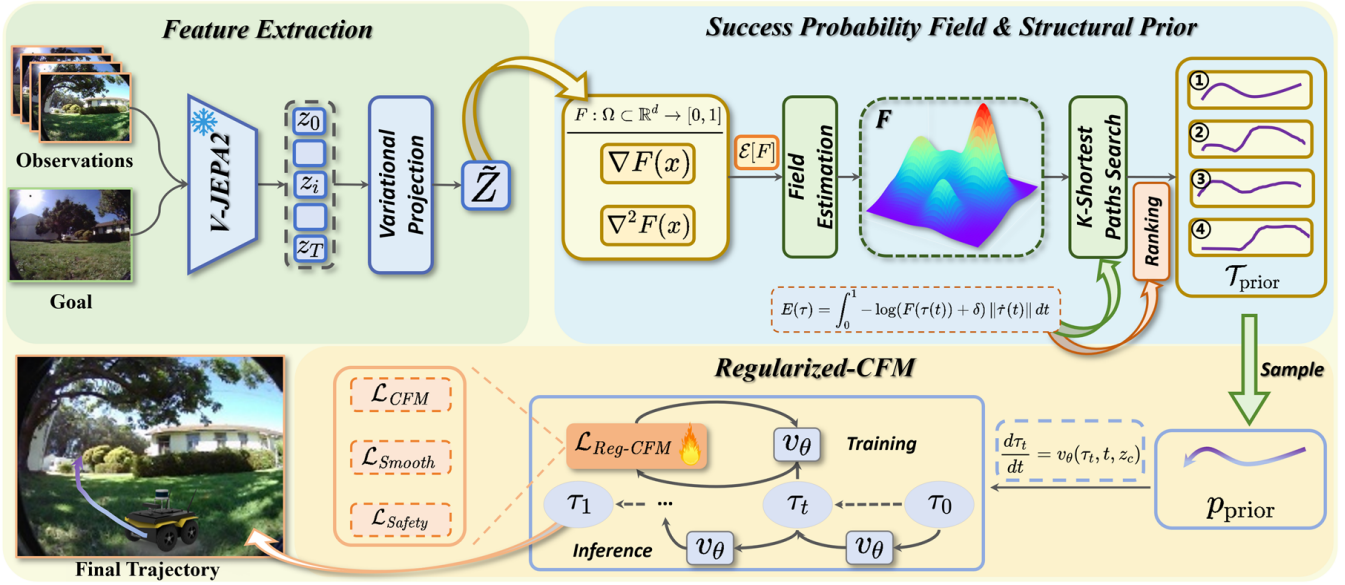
Feature Extraction

Observations

Goal

V-JEPA2

$z_0$

$z_i$

$z_T$

Variational Projection

$\tilde{Z}$

Success Probability Field & Structural Prior

$F : \Omega \subset \mathbb{R}^d \to [0,1]$

$\nabla F(x)$

$\nabla^2 F(x)$

$\mathcal{E}[F]$

Field Estimation

F

K-Shortest Paths Search

Ranking

1

2

3

4

$\mathcal{T}_{\text{prior}}$

$E(\tau) = \int_0^1 -\log(F(\tau(t)) + \delta) \|\dot{\tau}(t)\| \, dt$

Sample

Regularized-CFM

$\mathcal{L}_{CFM}$

$\mathcal{L}_{Smooth}$

$\mathcal{L}_{Safety}$

$\mathcal{L}_{Reg\text{-}CFM}$

$v_\theta$

Training

$\tau_1$

...

$\tau_t$

$\tau_0$

Inference

$v_\theta$

$v_\theta$

$\frac{d\tau_t}{dt} = v_\theta(\tau_t, t, z_c)$

$p_{\text{prior}}$

Final Trajectory